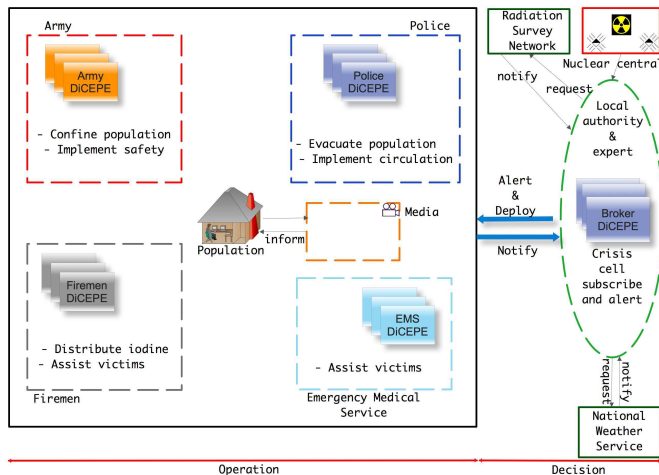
Army

Army DiCEPE

- Confine population
- Implement safety

Police

Police DiCEPE

- Evacuate population
- Implement circulation

Radiation Survey Network

Nuclear central

notify

request

Local authority & expert

Alert & Deploy

Notify

Broker DiCEPE

Crisis cell subscribe and alert

Media

inform

Population

Firemen DiCEPE

- Distribute iodine
- Assist victims

Firemen

EMS DiCEPE

- Assist victims

Emergency Medical Service

request

notify

National Weather Service

Operation

Decision